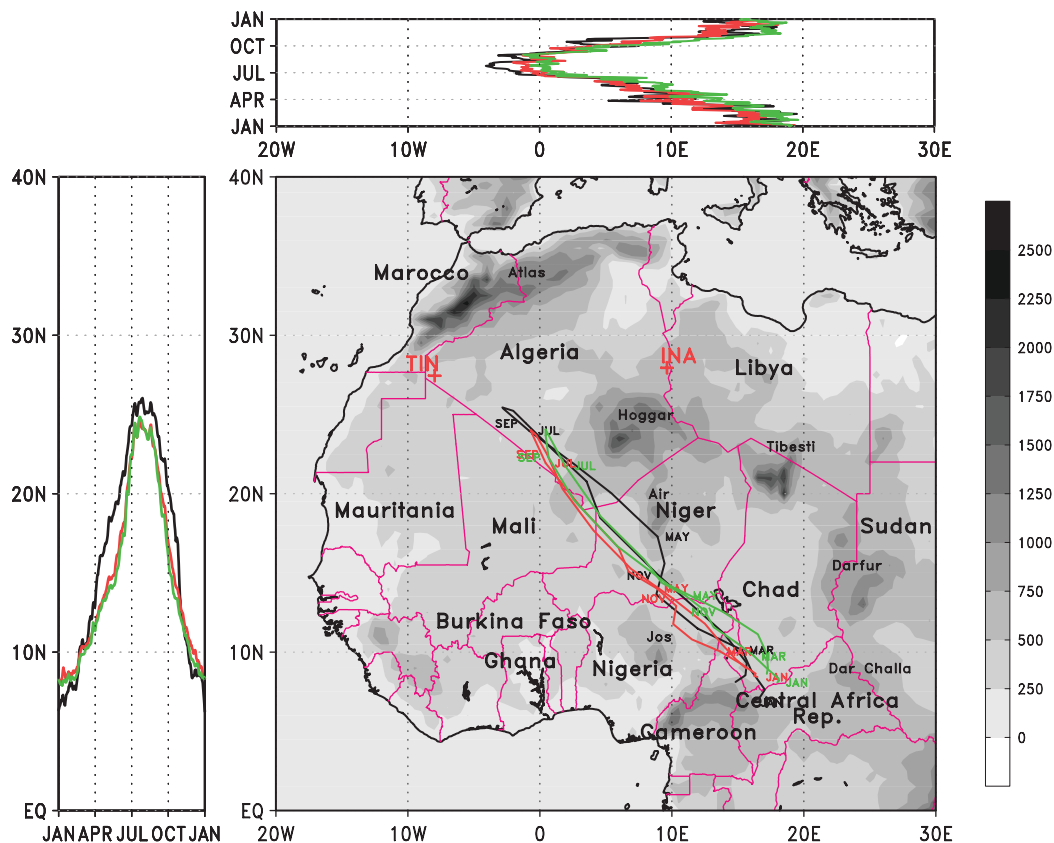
JAN
OCT
JUL
APR
JAN
20W 10W 0 10E 20E 30E

40N
30N
20N
10N
EQ
JAN APR JUL OCT JAN

40N
30N
20N
10N
EQ
20W 10W 0 10E 20E 30E

Marocco
Atlas
Algeria
TIN
INA
Libya
Hoggar
Tibesti
SEP
JUL
SEP
JUL
JUL
Mauritania
Mali
Air
Niger
Sudan
MAY
Darfur
NOV
MAY
NOV
MAY
NOV
Chad
Burkina Faso
Jos
MAR
MAR
MAR
Ghana
Nigeria
Dar. Challa
JAN
JAN
Central Africa
Rep.
Cameroon

2500
2250
2000
1750
1500
1250
1000
750
500
250
0